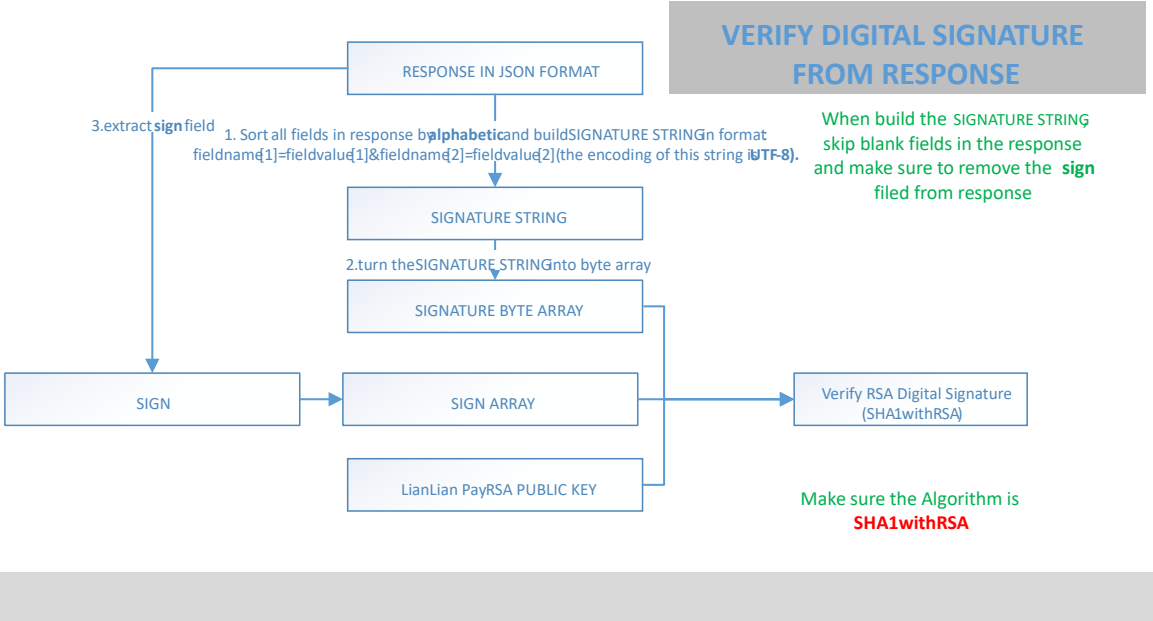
VERIFY DIGITAL SIGNATURE FROM RESPONSE

RESPONSE IN JSON FORMAT

When build the SIGNATURE STRING, skip blank fields in the response and make sure to remove the sign filed from response

3.extract sign field

1. Sort all fields in response by alphabetic and build SIGNATURE STRING in format fieldname[1]=fieldvalue[1]&fieldname[2]=fieldvalue[2](the encoding of this string is UTF-8).

SIGNATURE STRING

2.turn the SIGNATURE STRING into byte array

SIGNATURE BYTE ARRAY

SIGN

SIGN ARRAY

Verify RSA Digital Signature (SHA1withRSA)

LianLian Pay RSA PUBLIC KEY

Make sure the Algorithm is SHA1withRSA